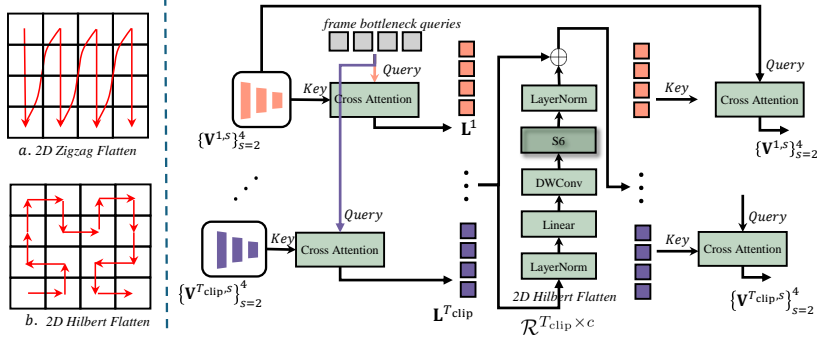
a. 2D Zigzag Flatten

b. 2D Hilbert Flatten

frame bottleneck queries

Query

Key

Cross Attention

$\{\mathbf{V}^{1,s}\}_{s=2}^{4}$

$\mathbf{L}^{1}$

Query

Key

Cross Attention

$\{\mathbf{V}^{T_{\text{clip}},s}\}_{s=2}^{4}$

$\mathbf{L}^{T_{\text{clip}}}$

LayerNorm

S6

DWConv

Linear

LayerNorm

2D Hilbert Flatten

$\mathcal{R}^{T_{\text{clip}} \times c}$

Query

Key

Cross Attention

$\{\mathbf{V}^{1,s}\}_{s=2}^{4}$

Query

Key

Cross Attention

$\{\mathbf{V}^{T_{\text{clip}},s}\}_{s=2}^{4}$